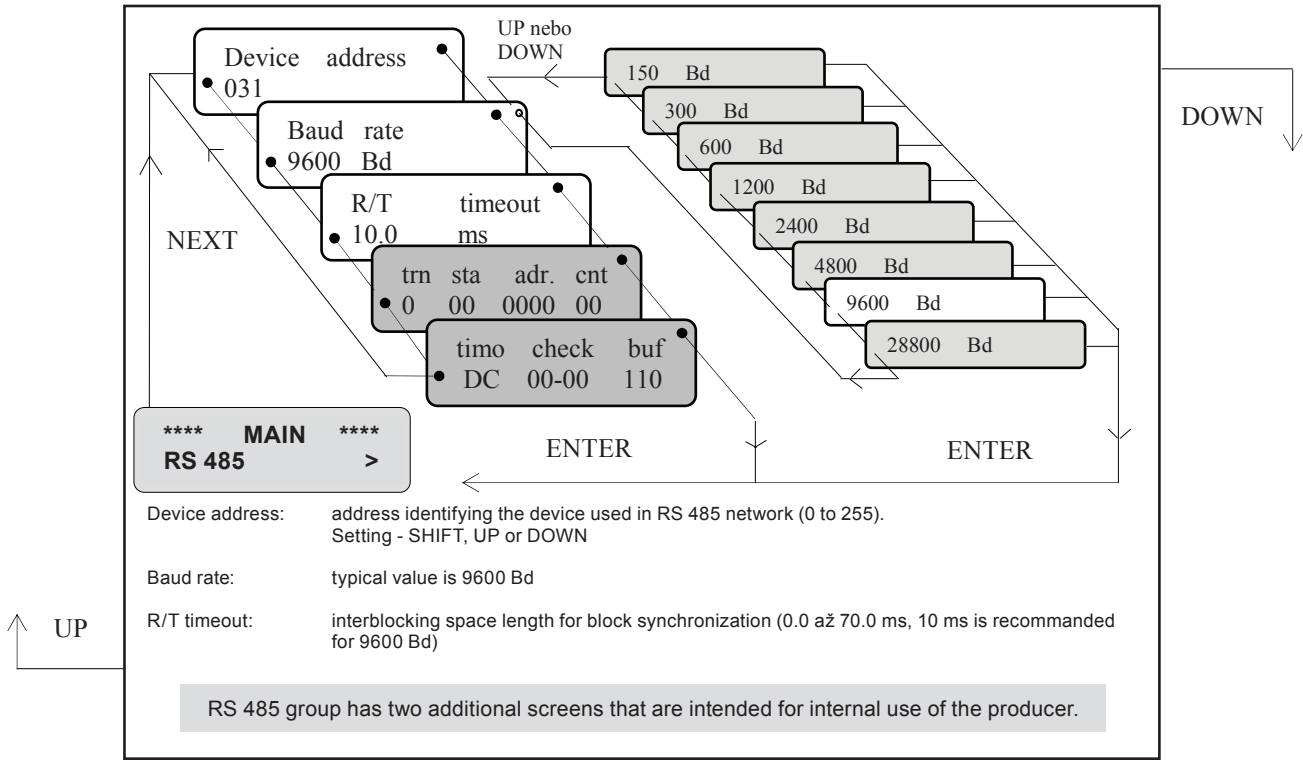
Device address
031

UP nebo DOWN

150 Bd
300 Bd
600 Bd
1200 Bd
2400 Bd
4800 Bd
9600 Bd
28800 Bd

DOWN

Baud rate
9600 Bd

R/T timeout
10.0 ms

NEXT

trn sta adr. cnt
0 00 0000 00

timo check buf
DC 00-00 110

**** MAIN ****
RS 485 >

ENTER

ENTER

Device address: address identifying the device used in RS 485 network (0 to 255). Setting - SHIFT, UP or DOWN

Baud rate: typical value is 9600 Bd

UP

R/T timeout: interblocking space length for block synchronization (0.0 až 70.0 ms, 10 ms is recommanded for 9600 Bd)

RS 485 group has two additional screens that are intended for internal use of the producer.